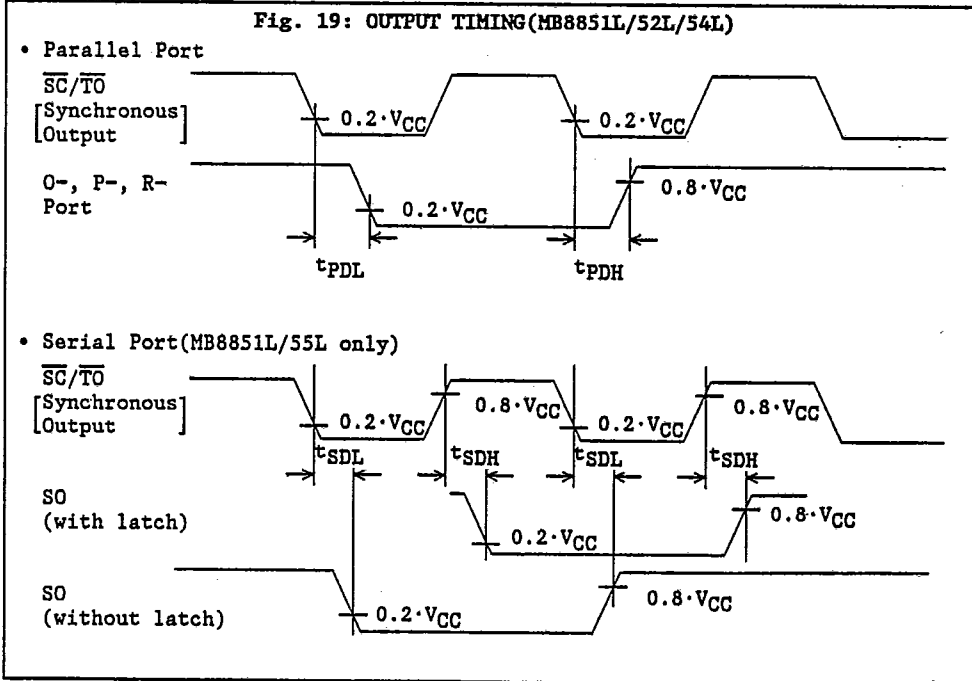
Fig. 19: OUTPUT TIMING(MB8851L/52L/54L)

• Parallel Port

$\overline{SC}/\overline{TO}$ [Synchronous Output]

$0.2 \cdot V_{CC}$

$0.2 \cdot V_{CC}$

O-, P-, R- Port

$0.2 \cdot V_{CC}$

$0.8 \cdot V_{CC}$

$t_{PDL}$

$t_{PDH}$

• Serial Port(MB8851L/55L only)

$\overline{SC}/\overline{TO}$ [Synchronous Output]

$0.2 \cdot V_{CC}$

$0.8 \cdot V_{CC}$

$0.2 \cdot V_{CC}$

$0.8 \cdot V_{CC}$

$t_{SDL}$

$t_{SDH}$

$t_{SDL}$

$t_{SDH}$

SO (with latch)

$0.2 \cdot V_{CC}$

$0.8 \cdot V_{CC}$

SO (without latch)

$0.2 \cdot V_{CC}$

$0.8 \cdot V_{CC}$